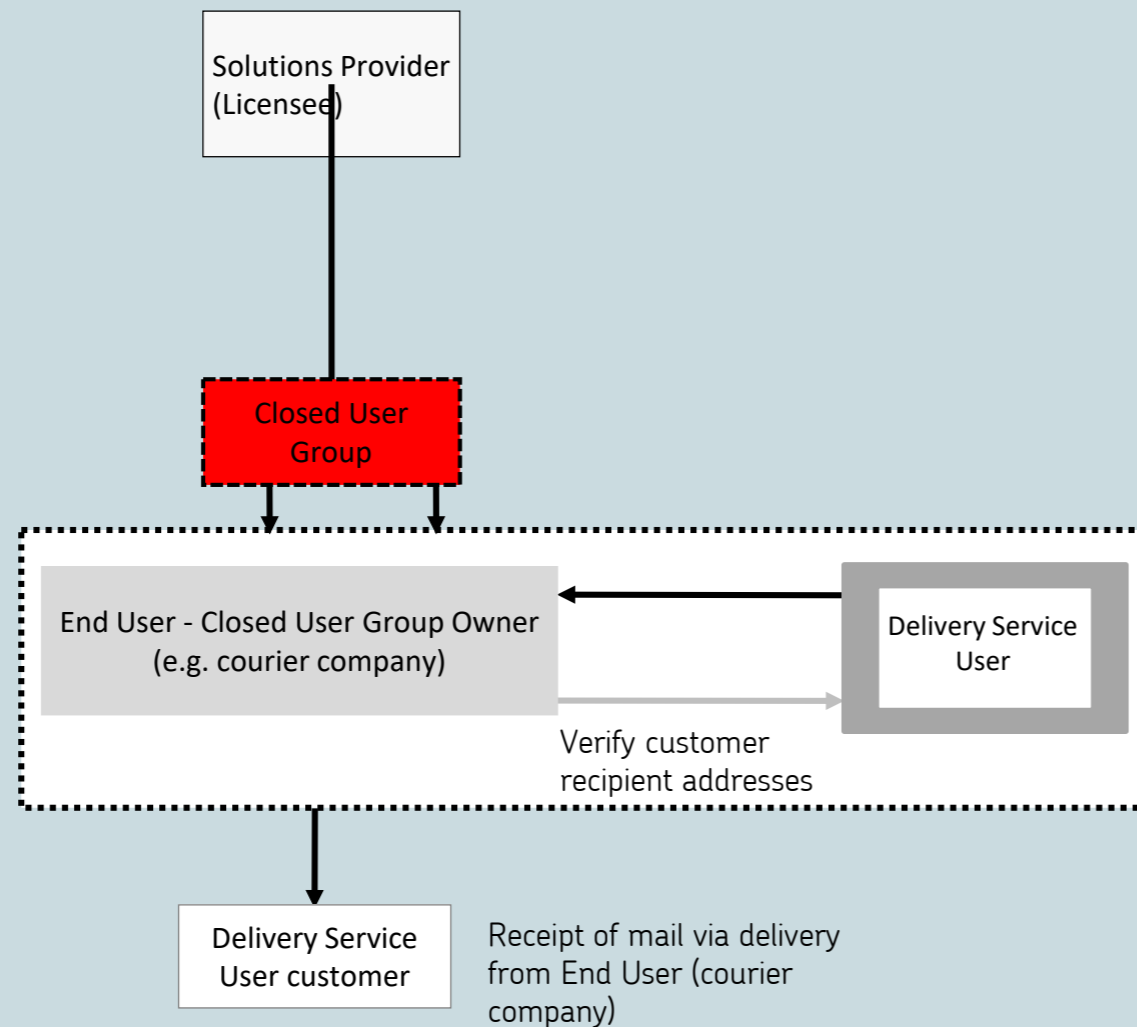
Solutions Provider (Licensee)

Closed User Group

End User - Closed User Group Owner (e.g. courier company)

Delivery Service User

Verify customer recipient addresses

Delivery Service User customer

Receipt of mail via delivery from End User (courier company)